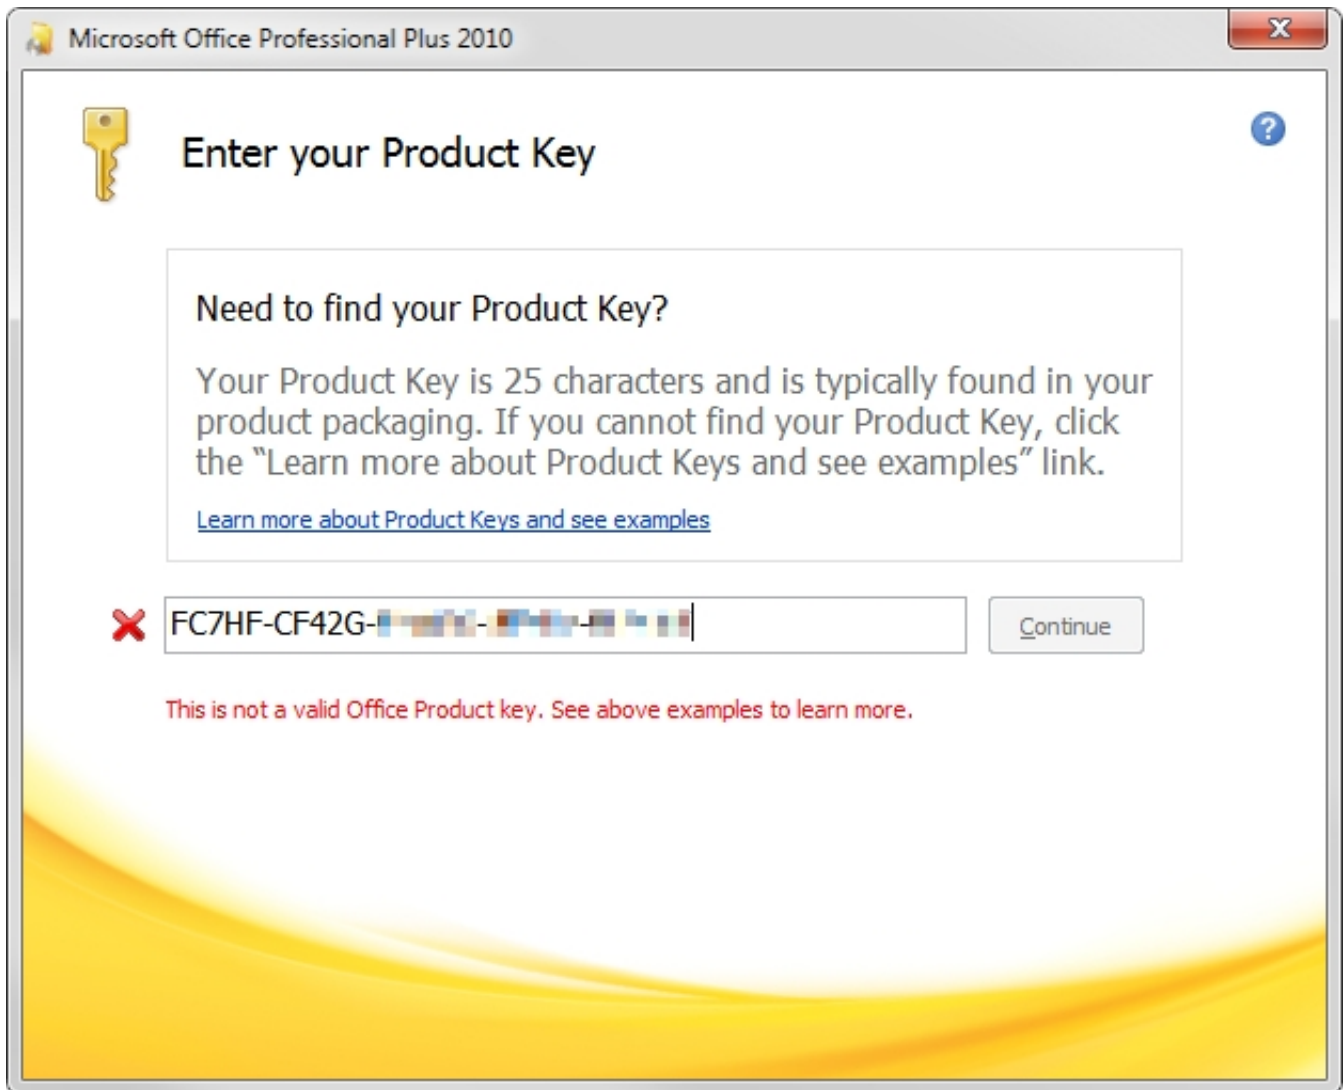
Microsoft Office Professional Plus 2010

Enter your Product Key

Need to find your Product Key?

Your Product Key is 25 characters and is typically found in your product packaging. If you cannot find your Product Key, click the "Learn more about Product Keys and see examples" link.

Learn more about Product Keys and see examples

FC7HF-CF42G-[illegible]-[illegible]-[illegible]

Continue

This is not a valid Office Product key. See above examples to learn more.